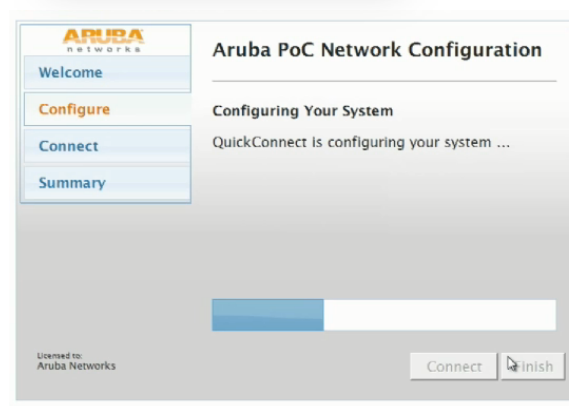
ARUBA
networks

Welcome

Configure

Connect

Summary

Aruba PoC Network Configuration

Configuring Your System

QuickConnect is configuring your system ...

Licensed to:
Aruba Networks

Connect

Finish